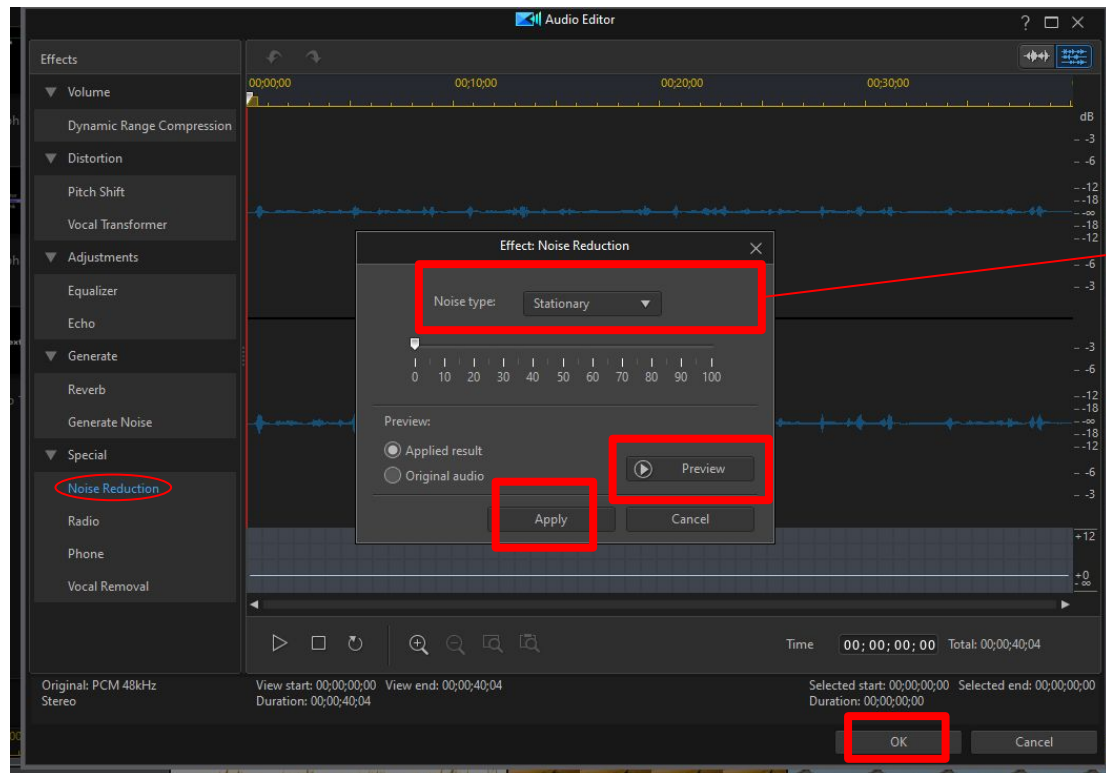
Audio Editor

Effects
Volume
Dynamic Range Compression
Distortion
Pitch Shift
Vocal Transformer
Adjustments
Equalizer
Echo
Generate
Reverb
Generate Noise
Special
Noise Reduction
Radio
Phone
Vocal Removal

00;00;00 00;10;00 00;20;00 00;30;00

dB
-3
-6
-12
-18
-∞
-18
-12
-6
-3
-3
-6
-12
-18
-∞
-18
-12
-6
-3
+12
+0

Effect: Noise Reduction
Noise type: Stationary
0 10 20 30 40 50 60 70 80 90 100
Preview:
Applied result
Original audio
Preview
Apply
Cancel

Time 00;00;00;00 Total: 00;00;40;04

Original: PCM 48kHz
Stereo
View start: 00;00;00;00 View end: 00;00;40;04
Duration: 00;00;40;04
Selected start: 00;00;00;00 Selected end: 00;00;00;00
Duration: 00;00;00;00

OK
Cancel